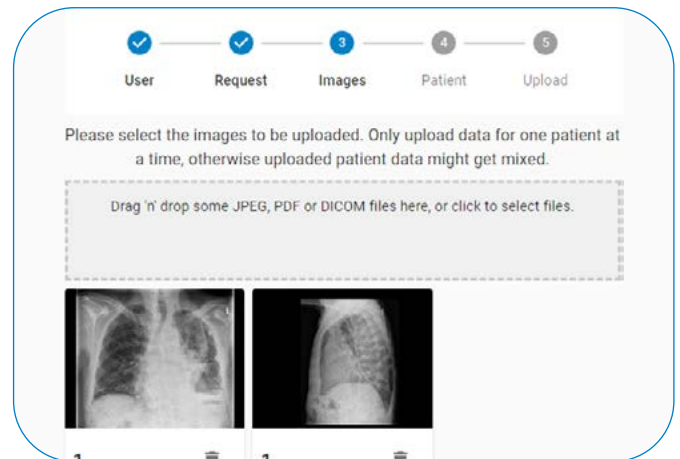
3
4
5
User
Request
Images
Patient
Upload

Please select the images to be uploaded. Only upload data for one patient at a time, otherwise uploaded patient data might get mixed.

Drag 'n' drop some JPEG, PDF or DICOM files here, or click to select files.

1
1